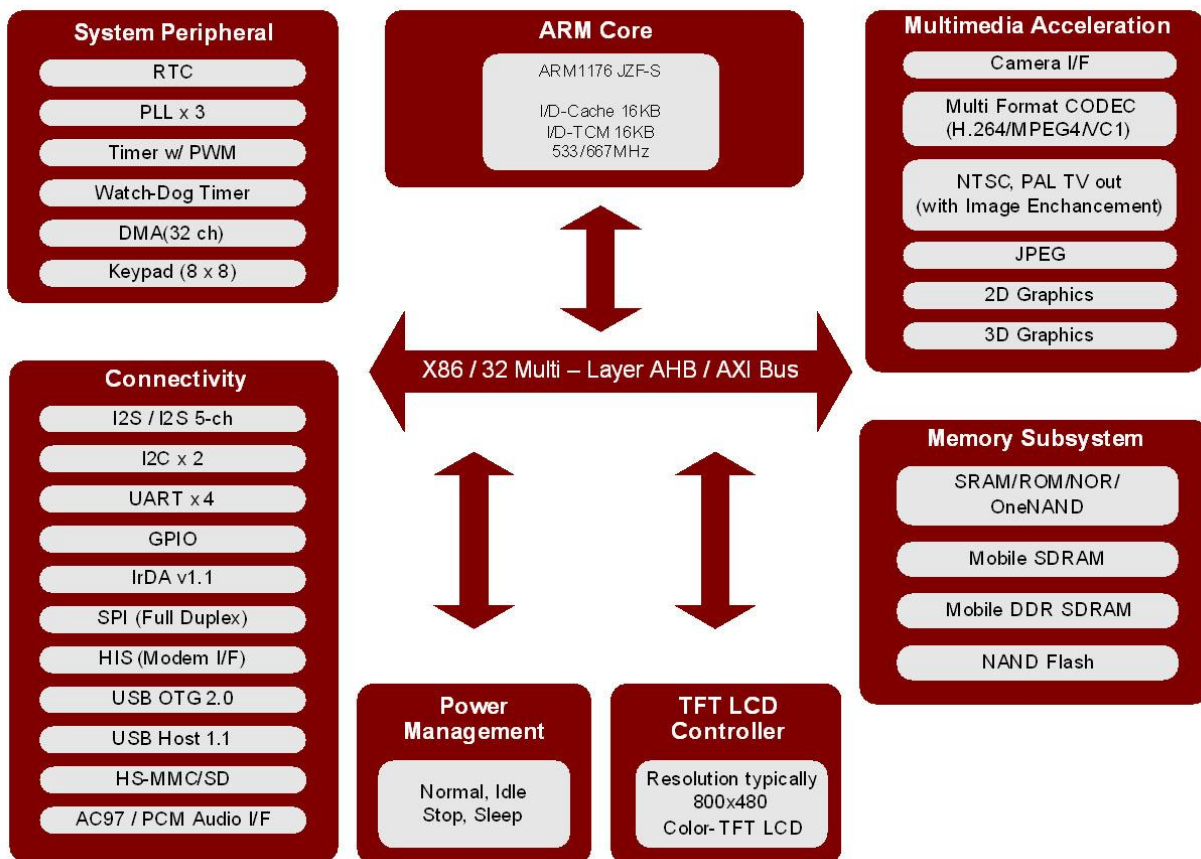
System Peripheral
RTC
PLL x 3
Timer w/ PWM
Watch-Dog Timer
DMA(32 ch)
Keypad (8 x 8)

ARM Core
ARM1176 JZF-S
I/D-Cache 16KB
I/D-TCM 16KB
533/667MHz

Multimedia Acceleration
Camera I/F
Multi Format CODEC (H.264/MPEG4/VC1)
NTSC, PAL TV out (with Image Enchancement)
JPEG
2D Graphics
3D Graphics

X86 / 32 Multi – Layer AHB / AXI Bus

Connectivity
I2S / I2S 5-ch
I2C x 2
UART x 4
GPIO
IrDA v1.1
SPI (Full Duplex)
HIS (Modem I/F)
USB OTG 2.0
USB Host 1.1
HS-MMC/SD
AC97 / PCM Audio I/F

Memory Subsystem
SRAM/ROM/NOR/ OneNAND
Mobile SDRAM
Mobile DDR SDRAM
NAND Flash

Power Management
Normal, Idle Stop, Sleep

TFT LCD Controller
Resolution typically 800x480 Color-TFT LCD